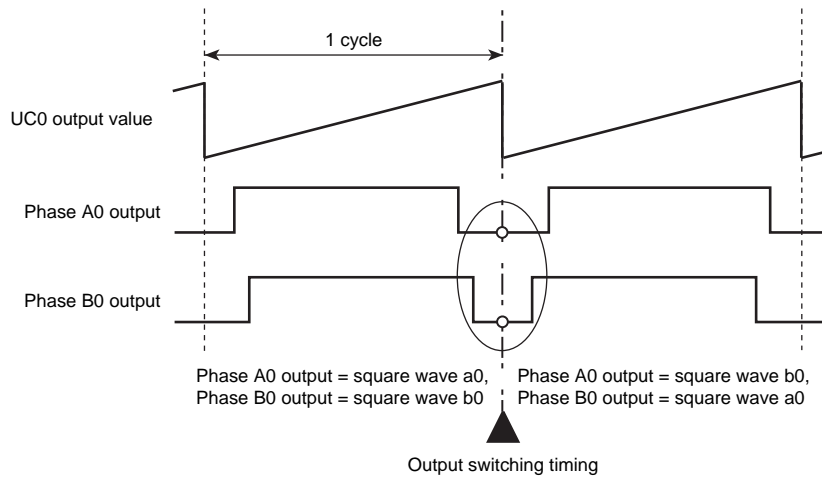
1 cycle

UC0 output value

Phase A0 output

Phase B0 output

Phase A0 output = square wave a0,
Phase B0 output = square wave b0

Phase A0 output = square wave b0,
Phase B0 output = square wave a0

Output switching timing